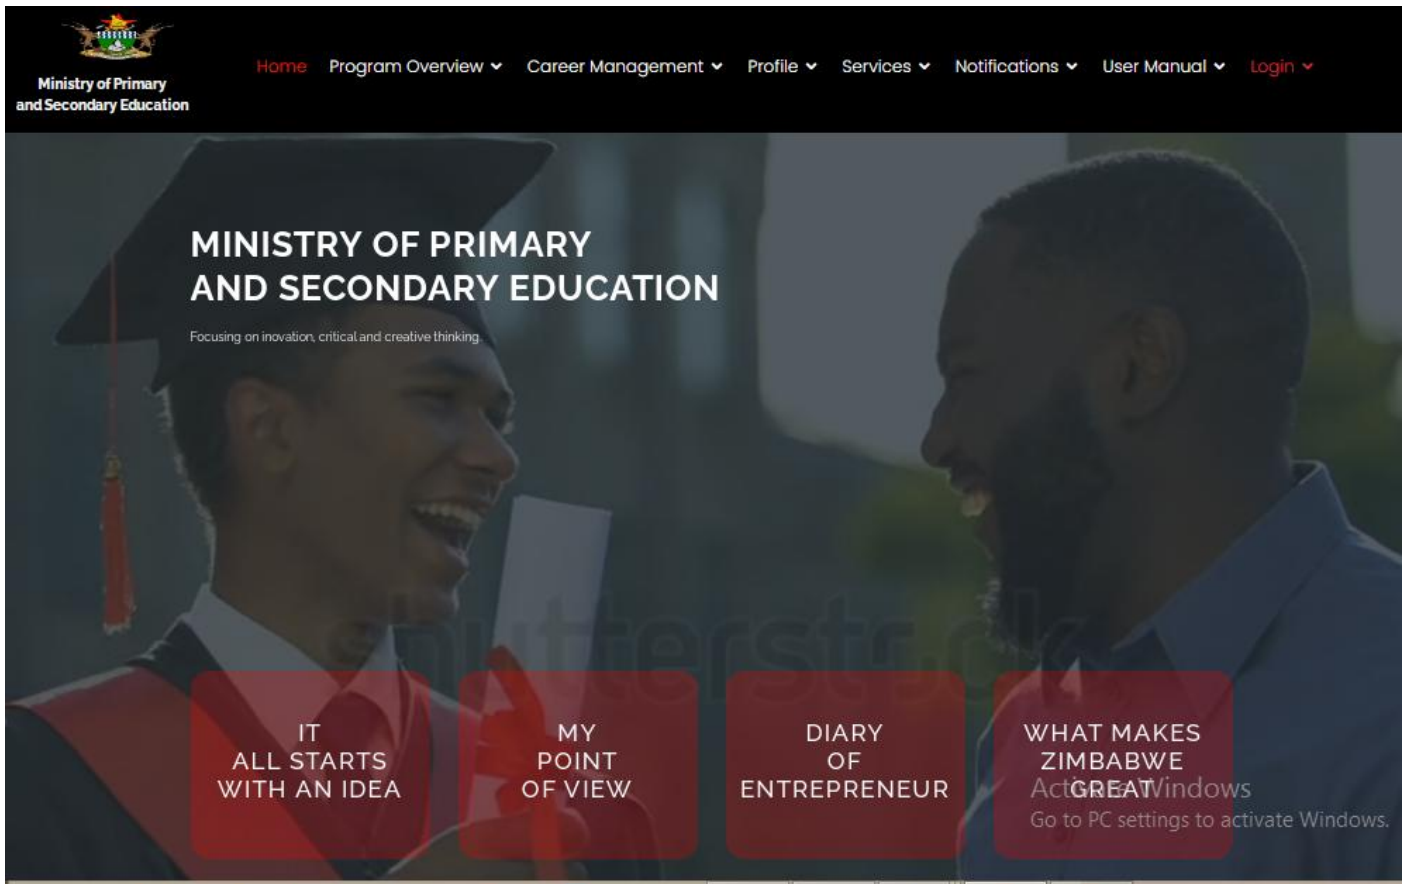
Ministry of Primary and Secondary Education

Home Program Overview Career Management Profile Services Notifications User Manual Login

MINISTRY OF PRIMARY AND SECONDARY EDUCATION

Focusing on inovation, critical and creative thinking

shutterstock

IT ALL STARTS WITH AN IDEA

MY POINT OF VIEW

DIARY OF ENTREPRENEUR

WHAT MAKES ZIMBABWE GREAT

Activate Windows
Go to PC settings to activate Windows.